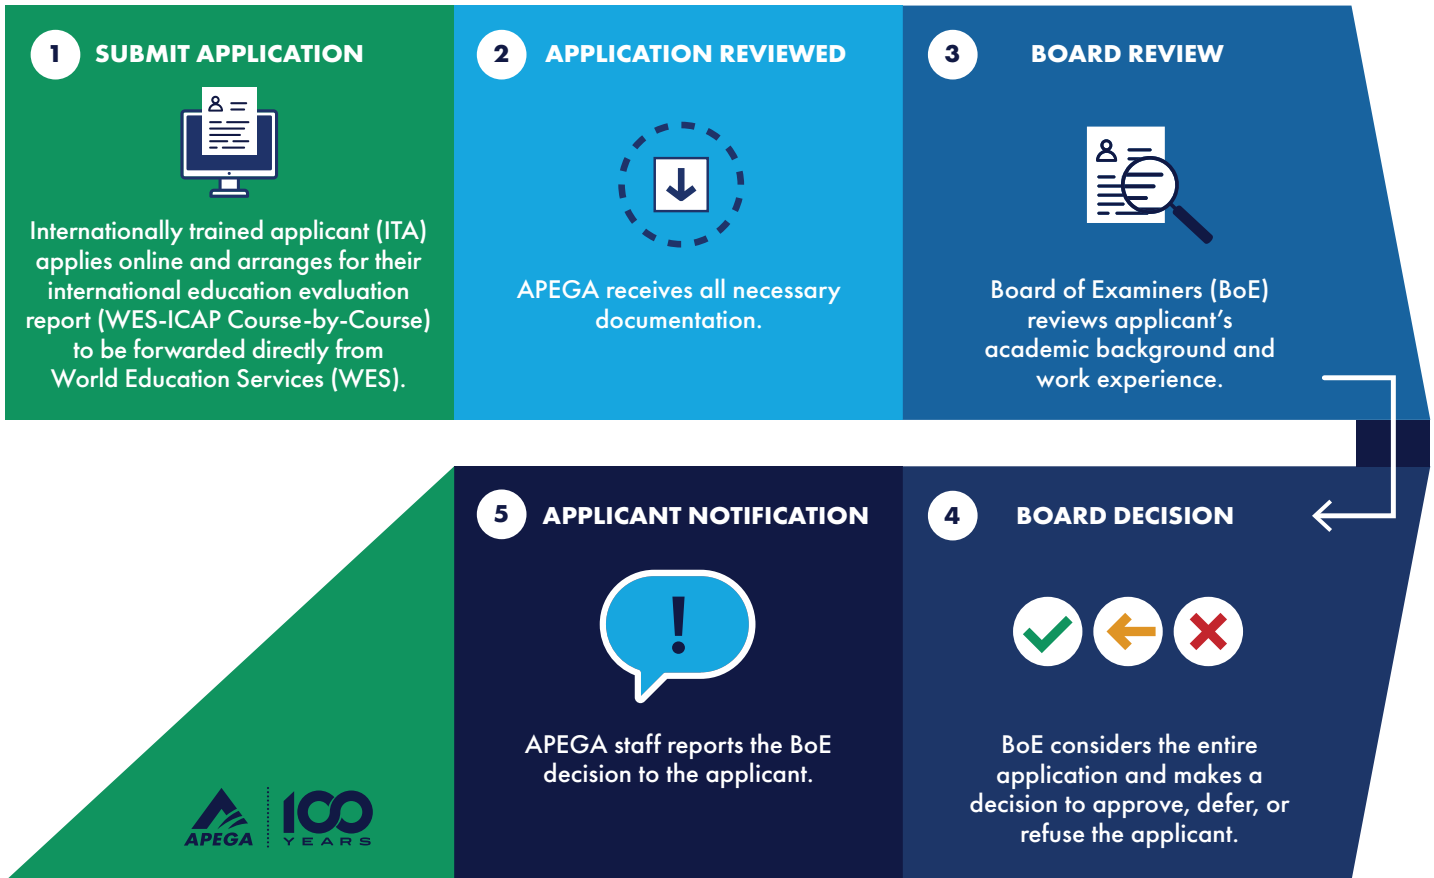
1 SUBMIT APPLICATION

Internationally trained applicant (ITA) applies online and arranges for their international education evaluation report (WES-ICAP Course-by-Course) to be forwarded directly from World Education Services (WES).

2 APPLICATION REVIEWED

APEGA receives all necessary documentation.

3 BOARD REVIEW

Board of Examiners (BoE) reviews applicant's academic background and work experience.

5 APPLICANT NOTIFICATION

!

APEGA staff reports the BoE decision to the applicant.

4 BOARD DECISION

BoE considers the entire application and makes a decision to approve, defer, or refuse the applicant.

APEGA 100 YEARS